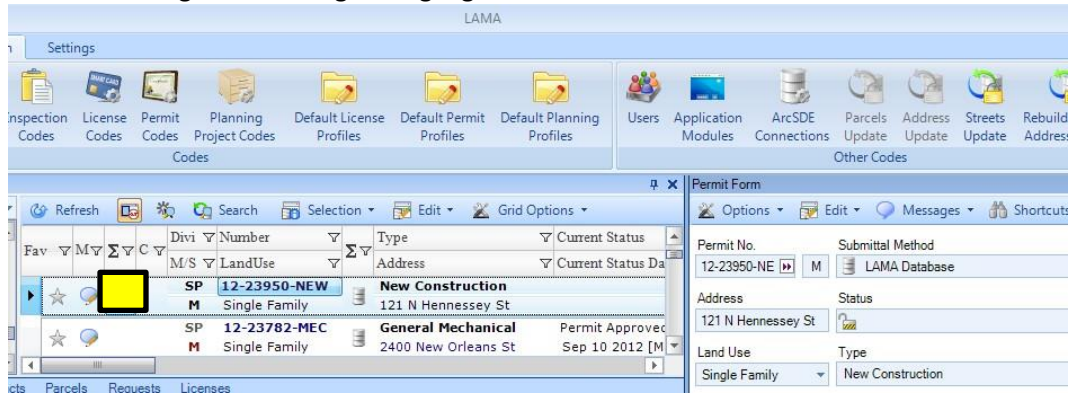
LAMA

Settings

Inspection Codes
License Codes
Permit Codes
Planning Project Codes
Default License Profiles
Default Permit Profiles
Default Planning Profiles
Codes

Users
Application Modules
ArcSDE Connections
Parcels Update
Address Update
Streets Update
Rebuild Address
Other Codes

Refresh
Search
Selection
Edit
Grid Options

| Fav | M | Σ | C | Divi / M/S | Number / LandUse | Σ | Type / Address | Current Status / Current Status Da |
|---|---|---|---|---|---|---|---|---|
| | | | | SP / M | 12-23950-NEW / Single Family | | New Construction / 121 N Hennessey St | |
| | | | | SP / M | 12-23782-MEC / Single Family | | General Mechanical / 2400 New Orleans St | Permit Approved / Sep 10 2012 [M |

Parcels
Requests
Licenses

Permit Form
Options
Edit
Messages
Shortcuts

Permit No.
12-23950-NE
M
Submittal Method
LAMA Database
Address
121 N Hennessey St
Status
Land Use
Single Family
Type
New Construction